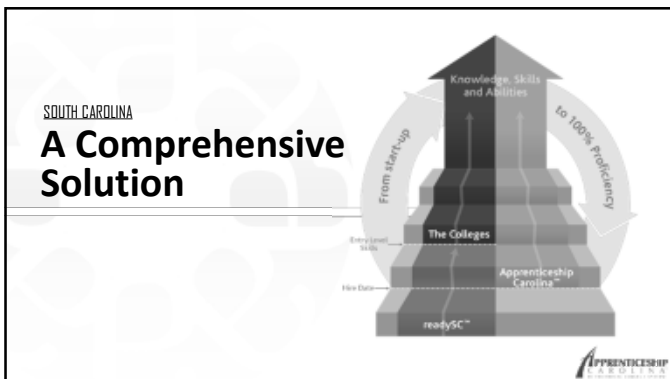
SOUTH CAROLINA

A Comprehensive Solution

Knowledge, Skills and Abilities

From start-up

to 100% Proficiency

Entry Level Skills

The Colleges

Hire Date

Apprenticeship Carolina™

readySC™

APPRENTICESHIP CAROLINA